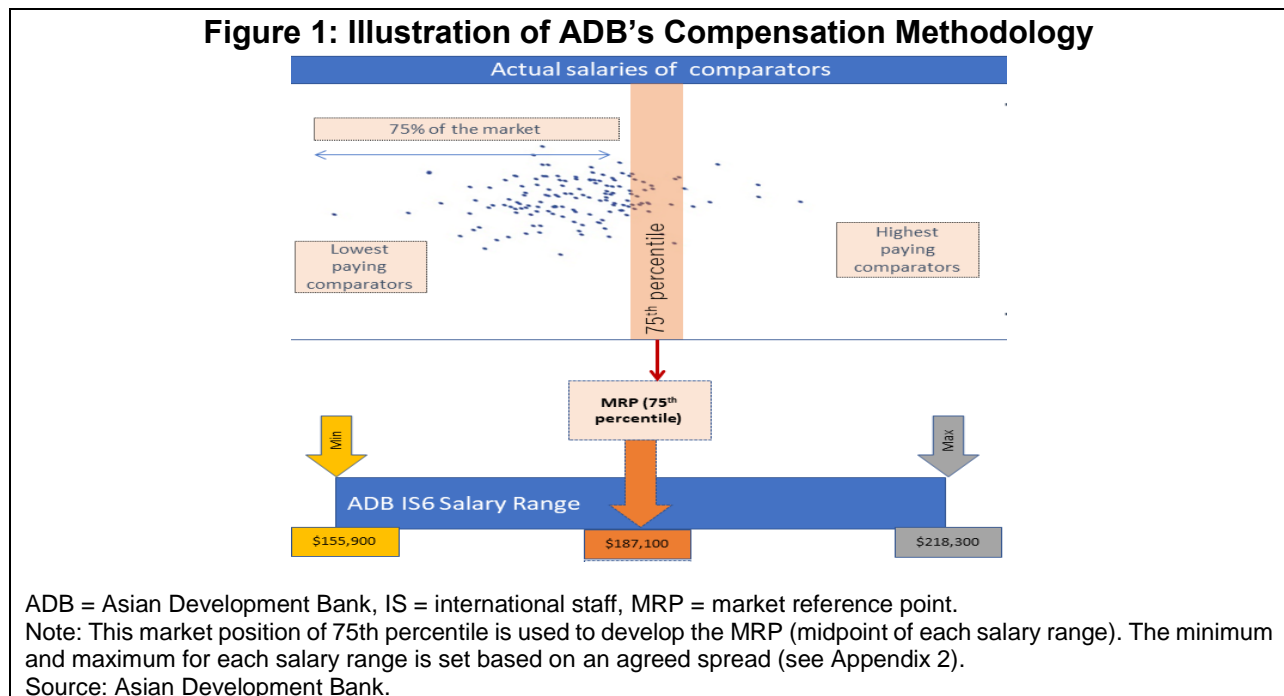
**Figure 1: Illustration of ADB's Compensation Methodology**

Actual salaries of comparators

75% of the market

Lowest paying comparators

$75^{th}$ percentile

Highest paying comparators

MRP ($75^{th}$ percentile)

Min

Max

ADB IS6 Salary Range

$155,900

$187,100

$218,300

ADB = Asian Development Bank, IS = international staff, MRP = market reference point.
Note: This market position of 75th percentile is used to develop the MRP (midpoint of each salary range). The minimum and maximum for each salary range is set based on an agreed spread (see Appendix 2).
Source: Asian Development Bank.